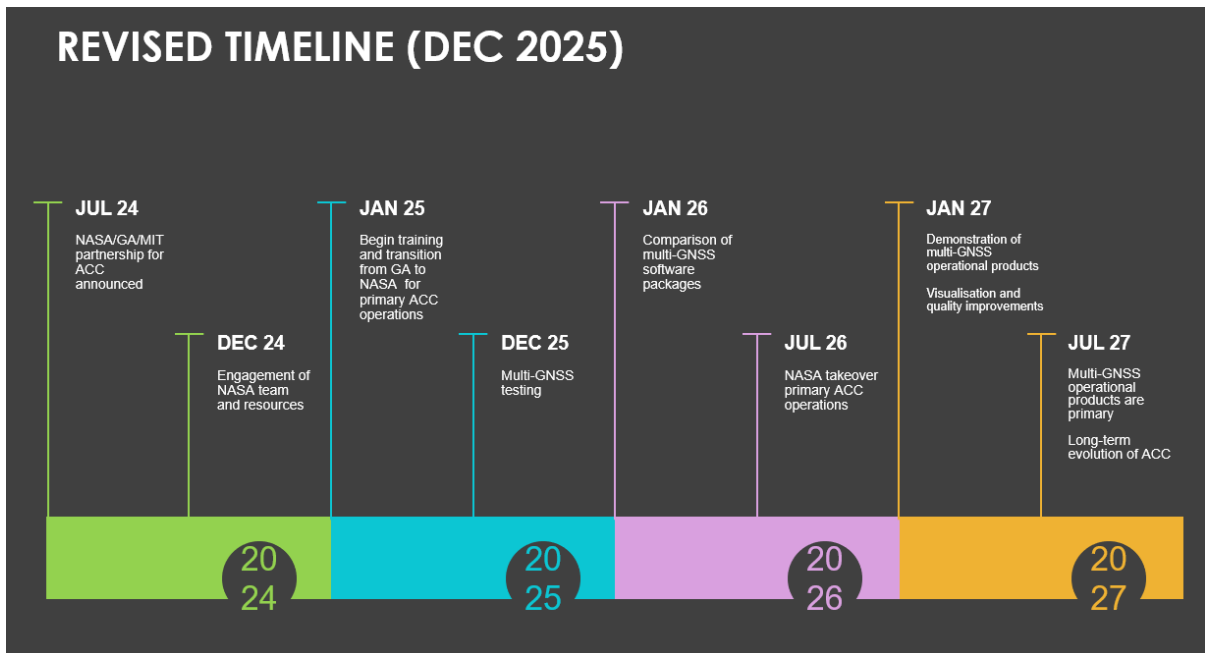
REVISED TIMELINE (DEC 2025)

JUL 24

NASA/GA/MIT partnership for ACC announced

DEC 24

Engagement of NASA team and resources

JAN 25

Begin training and transition from GA to NASA for primary ACC operations

DEC 25

Multi-GNSS testing

JAN 26

Comparison of multi-GNSS software packages

JUL 26

NASA takeover primary ACC operations

JAN 27

Demonstration of multi-GNSS operational products

Visualisation and quality improvements

JUL 27

Multi-GNSS operational products are primary

Long-term evolution of ACC

2024

2025

2026

2027